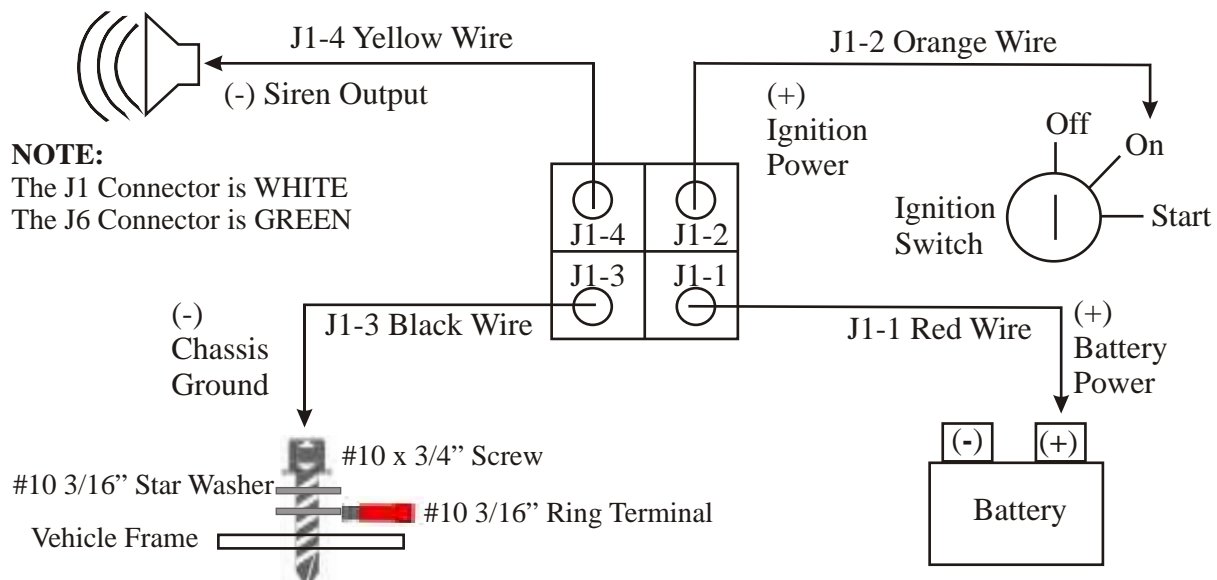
J1-4 Yellow Wire

(-) Siren Output

J1-2 Orange Wire

(+)
Ignition
Power

Off

On

Ignition
Switch

Start

NOTE:
The J1 Connector is WHITE
The J6 Connector is GREEN

J1-4

J1-2

J1-3

J1-1

(-)
Chassis
Ground

J1-3 Black Wire

J1-1 Red Wire

(+)
Battery
Power

#10 x 3/4" Screw

#10 3/16" Star Washer

#10 3/16" Ring Terminal

Vehicle Frame

(-)

(+)

Battery